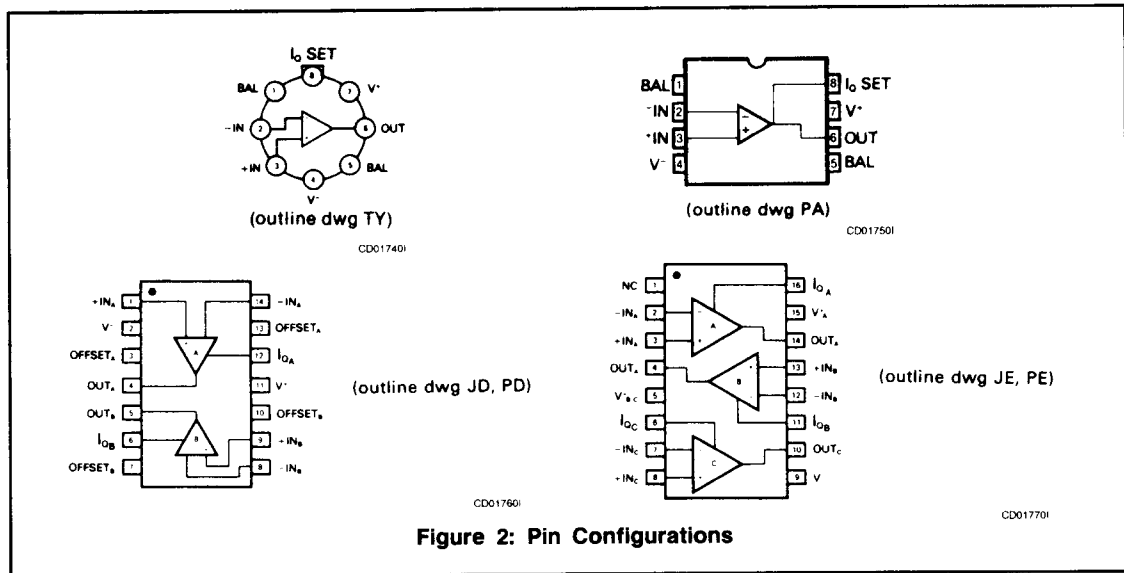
$I_O$ SET
8
BAL 1
7 $V^+$
-IN 2
6 OUT
+IN 3
5 BAL
4
$V^-$
(outline dwg TY)
CD01740I

BAL 1
-IN 2
+IN 3
$V^-$ 4
8 $I_O$ SET
7 $V^+$
6 OUT
5 BAL
(outline dwg PA)
CD01750I

$+IN_A$ 1
$V^-$ 2
$OFFSET_A$ 3
$OUT_A$ 4
$OUT_B$ 5
$I_{OB}$ 6
$OFFSET_B$ 7
14 $-IN_A$
13 $OFFSET_A$
12 $I_{OA}$
11 $V^-$
10 $OFFSET_B$
9 $+IN_B$
8 $-IN_B$
A
B
(outline dwg JD, PD)
CD01760I

NC 1
$-IN_A$ 2
$+IN_A$ 3
$OUT_A$ 4
$V^-_{BC}$ 5
$I_{OC}$ 6
$-IN_C$ 7
$+IN_C$ 8
16 $I_{OA}$
15 $V^-_A$
14 $OUT_A$
13 $+IN_B$
12 $-IN_B$
11 $I_{OB}$
10 $OUT_C$
9 V
A
B
C
(outline dwg JE, PE)
CD01770I

Figure 2: Pin Configurations